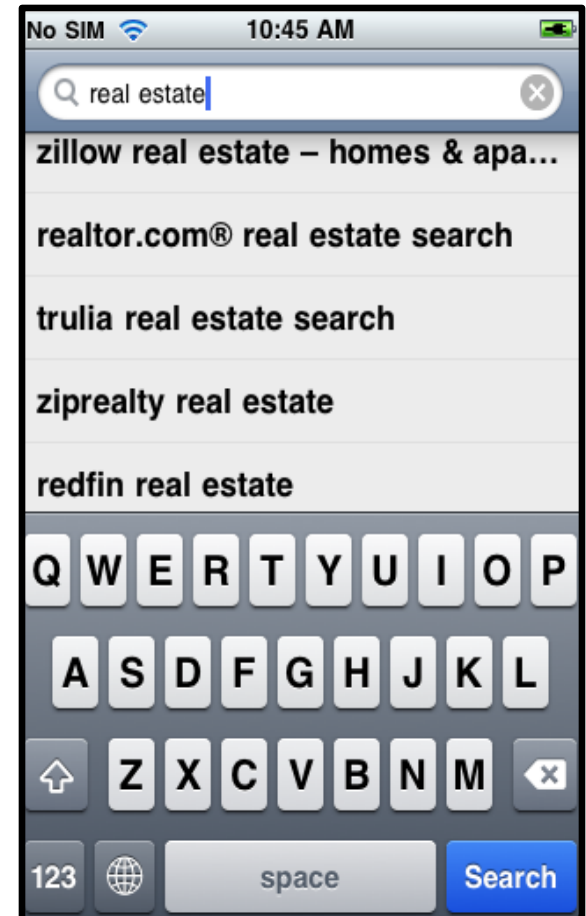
No SIM 10:45 AM

real estate

zillow real estate – homes & apa...

realtor.com® real estate search

trulia real estate search

ziprealty real estate

redfin real estate

Q W E R T Y U I O P

A S D F G H J K L

Z X C V B N M

123 space Search